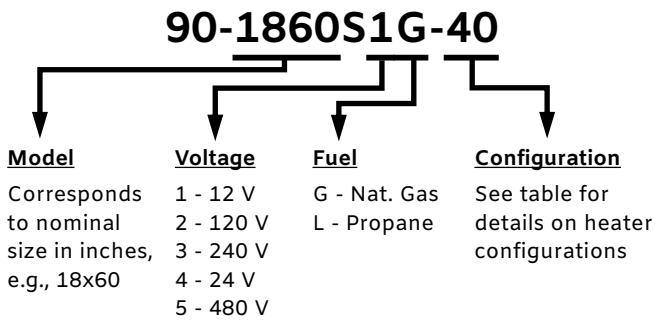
90-1860S1G-40

Model
Corresponds to nominal size in inches, e.g., 18x60

Voltage
1 - 12 V
2 - 120 V
3 - 240 V
4 - 24 V
5 - 480 V

Fuel
G - Nat. Gas
L - Propane

Configuration
See table for details on heater configurations